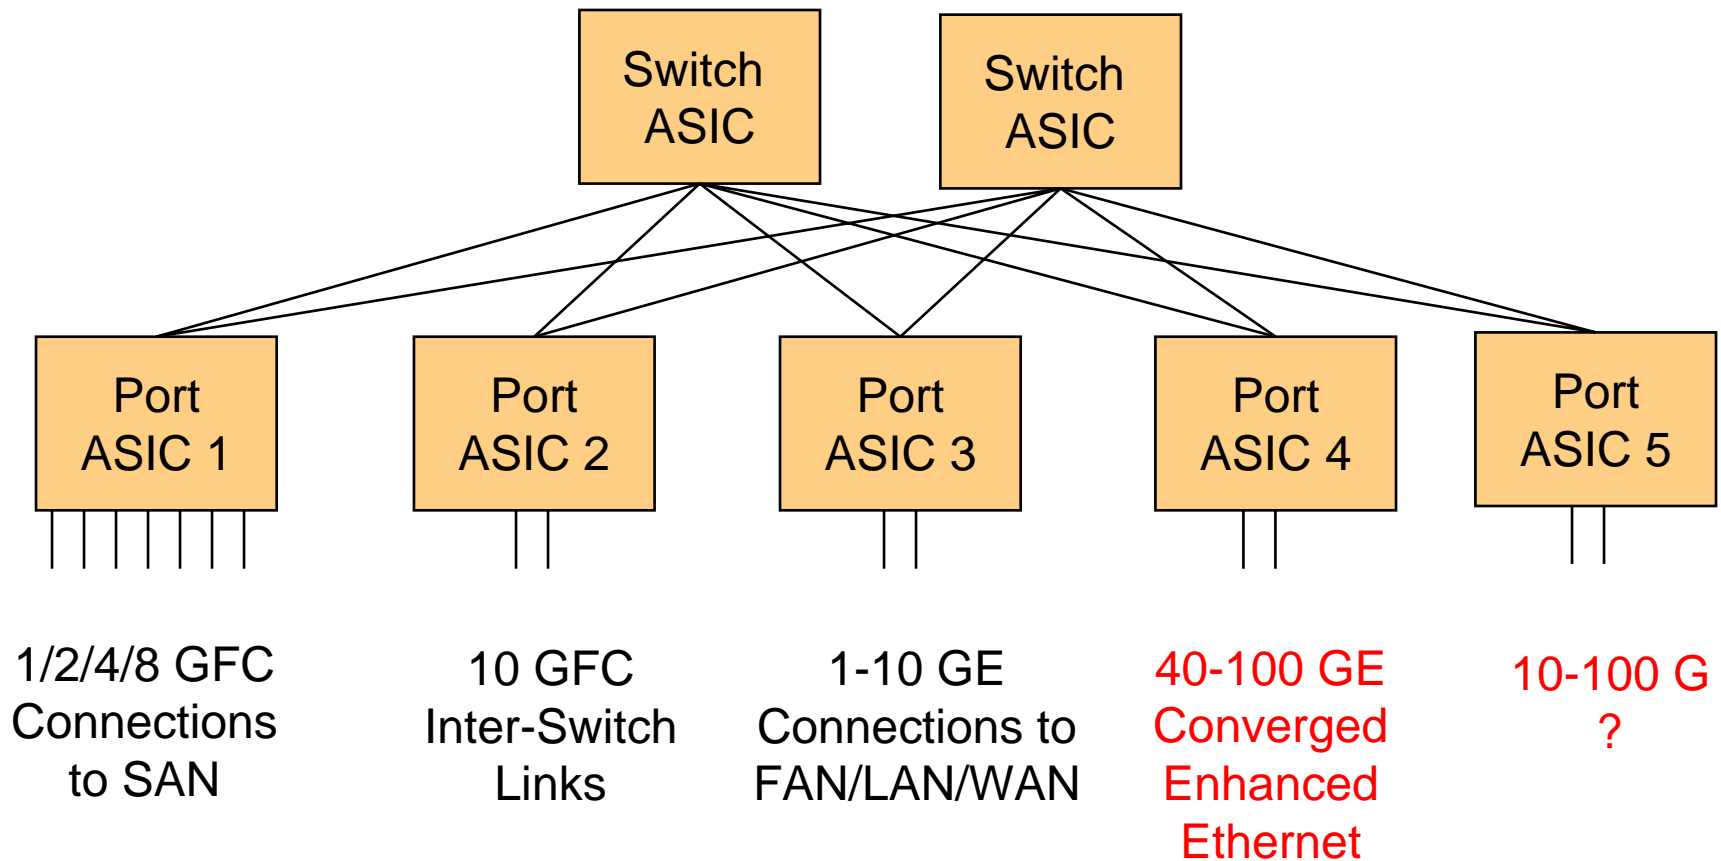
Switch ASIC

Switch ASIC

Port ASIC 1

Port ASIC 2

Port ASIC 3

Port ASIC 4

Port ASIC 5

1/2/4/8 GFC Connections to SAN

10 GFC Inter-Switch Links

1-10 GE Connections to FAN/LAN/WAN

40-100 GE Converged Enhanced Ethernet

10-100 G ?